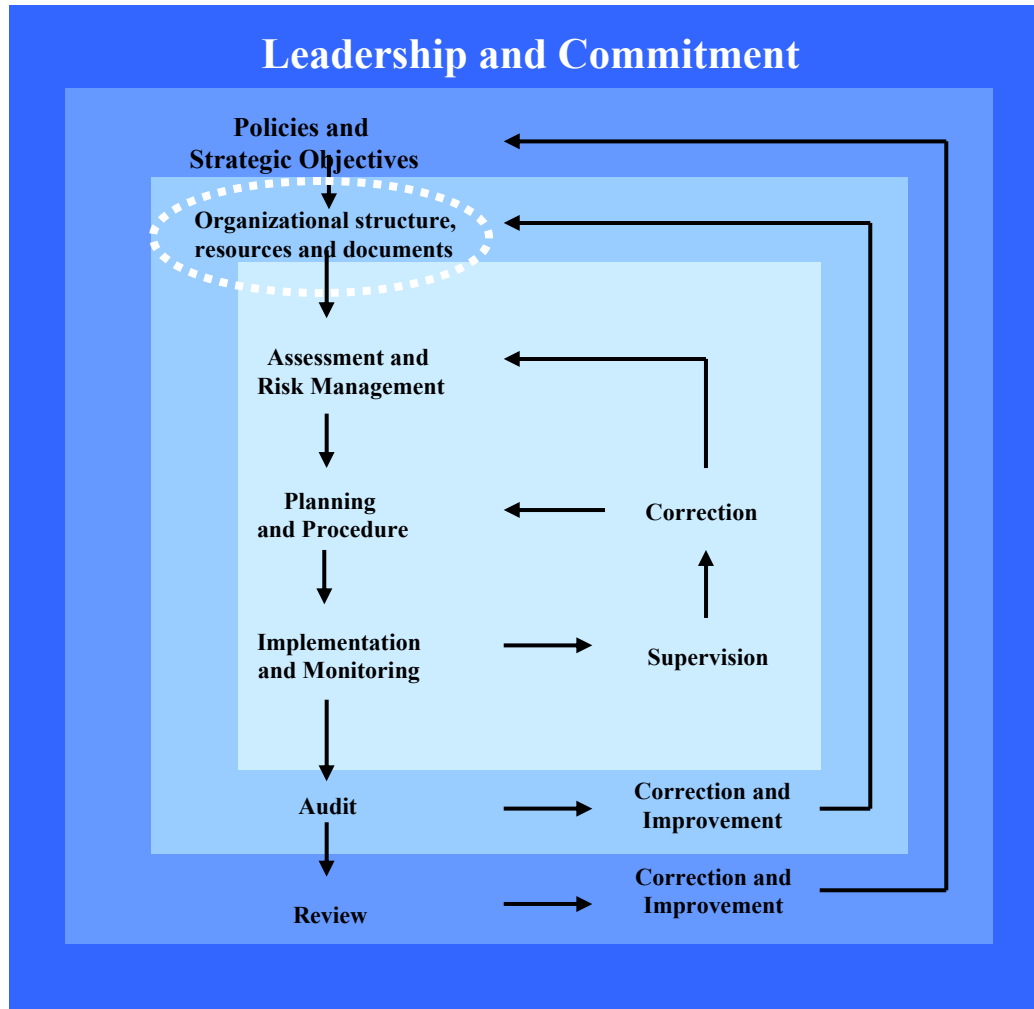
Leadership and Commitment

Policies and Strategic Objectives

Organizational structure, resources and documents

Assessment and Risk Management

Planning and Procedure

Correction

Implementation and Monitoring

Supervision

Audit

Correction and Improvement

Review

Correction and Improvement